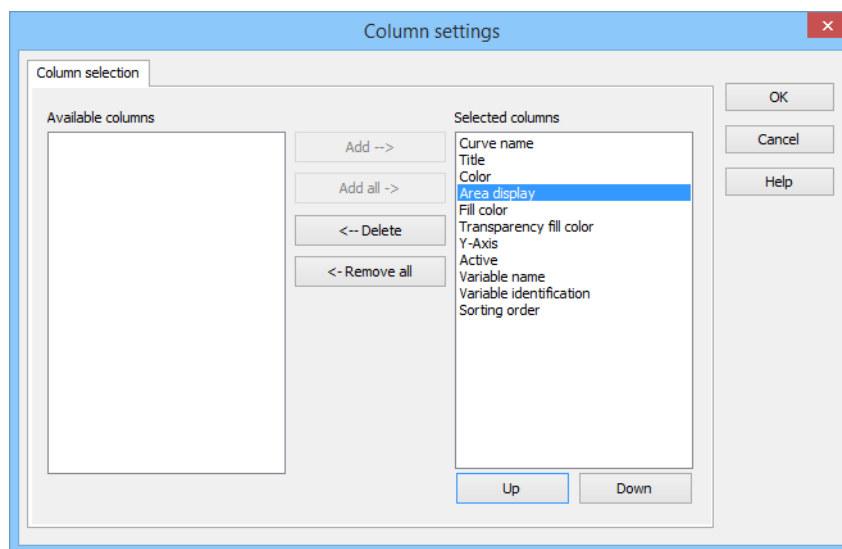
Column settings

×

Column selection

Available columns

Add -->

Add all ->

<-- Delete

<- Remove all

Selected columns

Curve name
Title
Color
Area display
Fill color
Transparency fill color
Y-Axis
Active
Variable name
Variable identification
Sorting order

Up

Down

OK

Cancel

Help